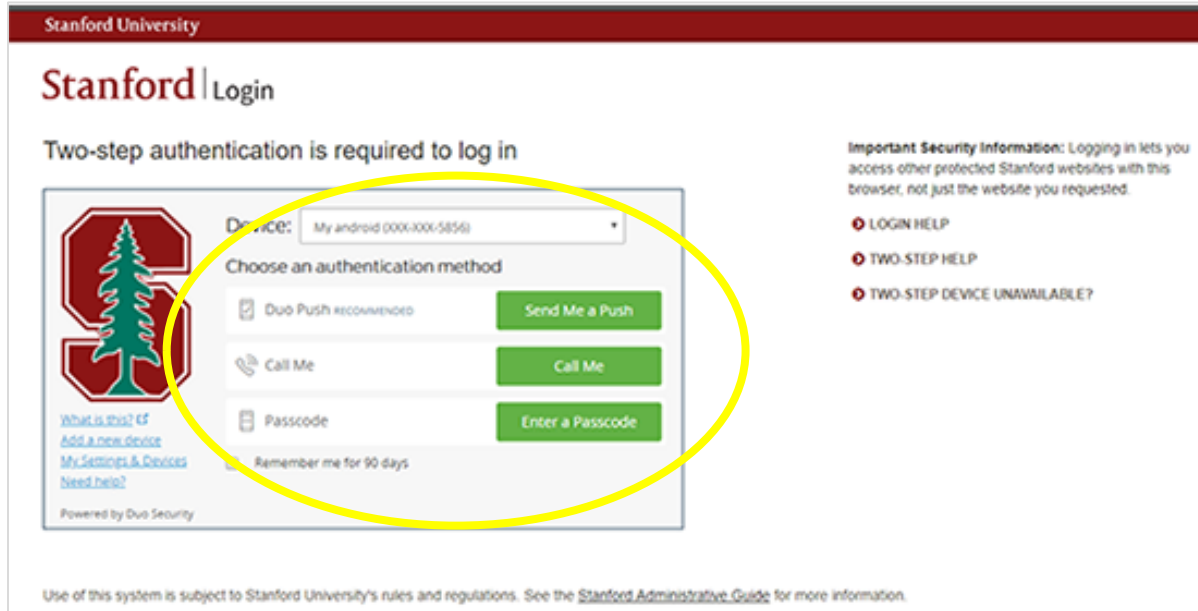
Stanford University

Stanford | Login

Two-step authentication is required to log in

Device: My android (XXX-XXX-5856)

Choose an authentication method

Duo Push RECOMMENDED
Send Me a Push

Call Me
Call Me

Passcode
Enter a Passcode

Remember me for 90 days

What is this?
Add a new device
My Settings & Devices
Need help?

Powered by Duo Security

Important Security Information: Logging in lets you access other protected Stanford websites with this browser, not just the website you requested.

LOGIN HELP

TWO-STEP HELP

TWO-STEP DEVICE UNAVAILABLE?

Use of this system is subject to Stanford University's rules and regulations. See the Stanford Administrative Guide for more information.